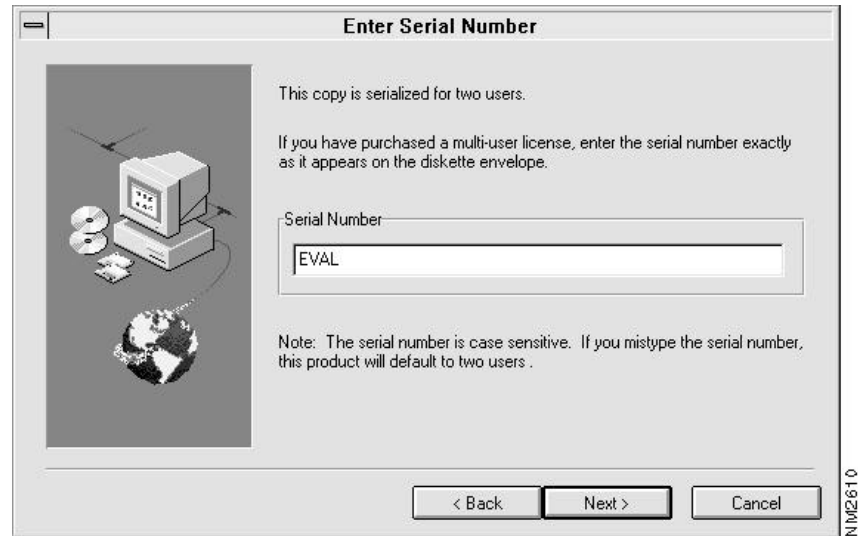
Enter Serial Number

This copy is serialized for two users.

If you have purchased a multi-user license, enter the serial number exactly as it appears on the diskette envelope.

Serial Number

EVAL

Note: The serial number is case sensitive. If you mistype the serial number, this product will default to two users .

< Back

Next >

Cancel

NM2610